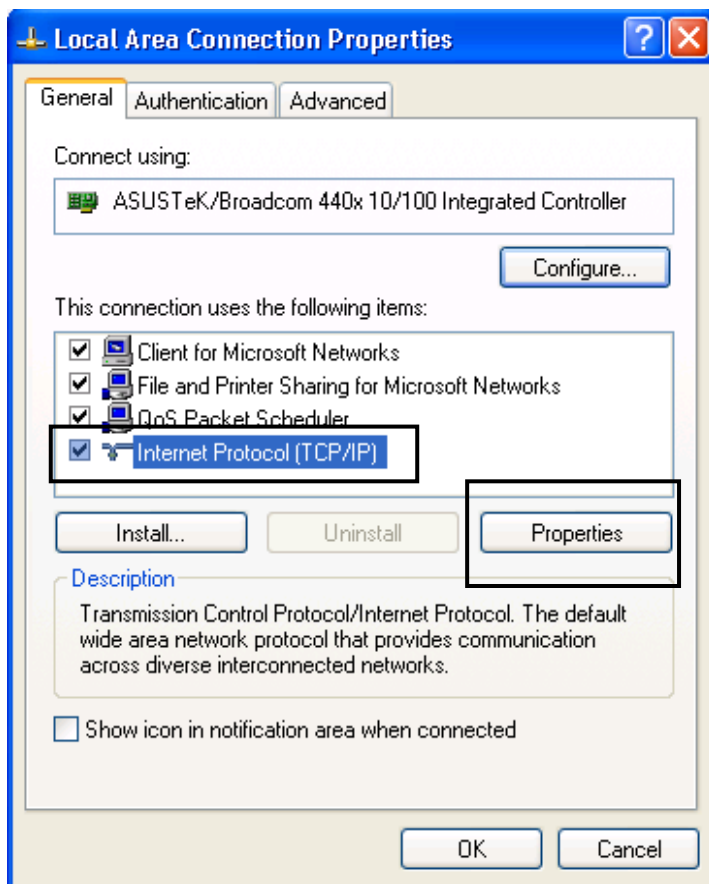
Local Area Connection Properties

?

General | Authentication | Advanced

Connect using:

ASUSTeK/Broadcom 440x 10/100 Integrated Controller

Configure...

This connection uses the following items:

Client for Microsoft Networks

File and Printer Sharing for Microsoft Networks

QoS Packet Scheduler

Internet Protocol (TCP/IP)

Install...

Uninstall

Properties

Description

Transmission Control Protocol/Internet Protocol. The default wide area network protocol that provides communication across diverse interconnected networks.

Show icon in notification area when connected

OK

Cancel